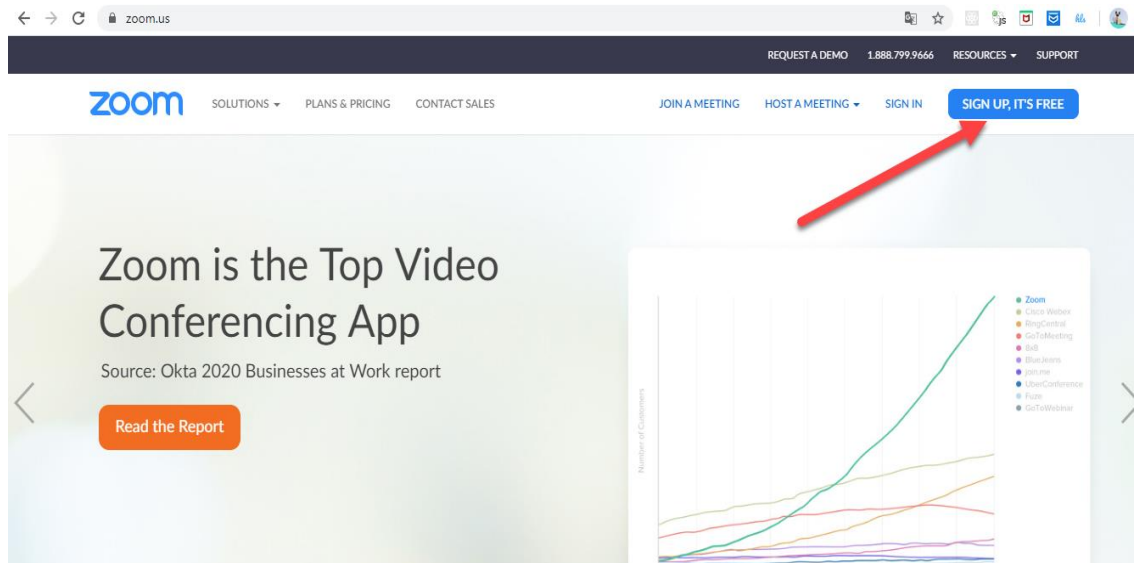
zoom.us

REQUEST A DEMO 1.888.799.9666 RESOURCES SUPPORT

zoom SOLUTIONS PLANS & PRICING CONTACT SALES JOIN A MEETING HOST A MEETING SIGN IN SIGN UP, IT'S FREE

Zoom is the Top Video Conferencing App

Source: Okta 2020 Businesses at Work report

Read the Report

Number of Customers

Zoom
Cisco Webex
RingCentral
GoToMeeting
8x8
BlueJeans
join.me
UberConference
Fuze
GoToWebinar